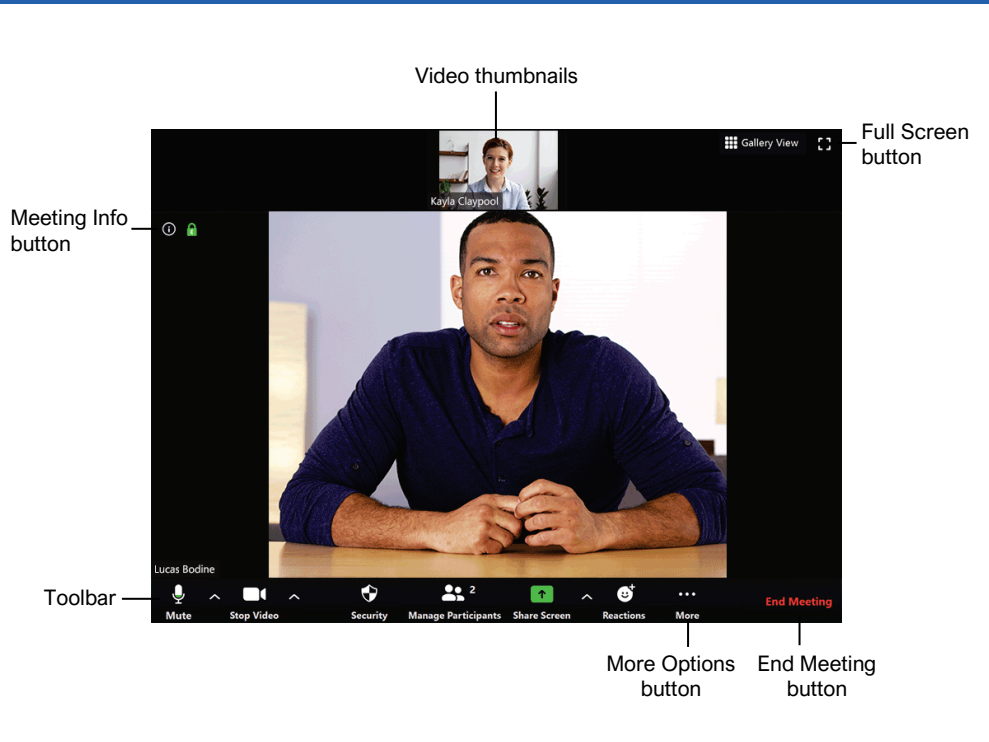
Video thumbnails

Kayla Claypool

Gallery View

Full Screen button

Meeting Info button

Lucas Bodine

Toolbar

Mute

Stop Video

Security

2

Manage Participants

Share Screen

Reactions

More

End Meeting

More Options button

End Meeting button